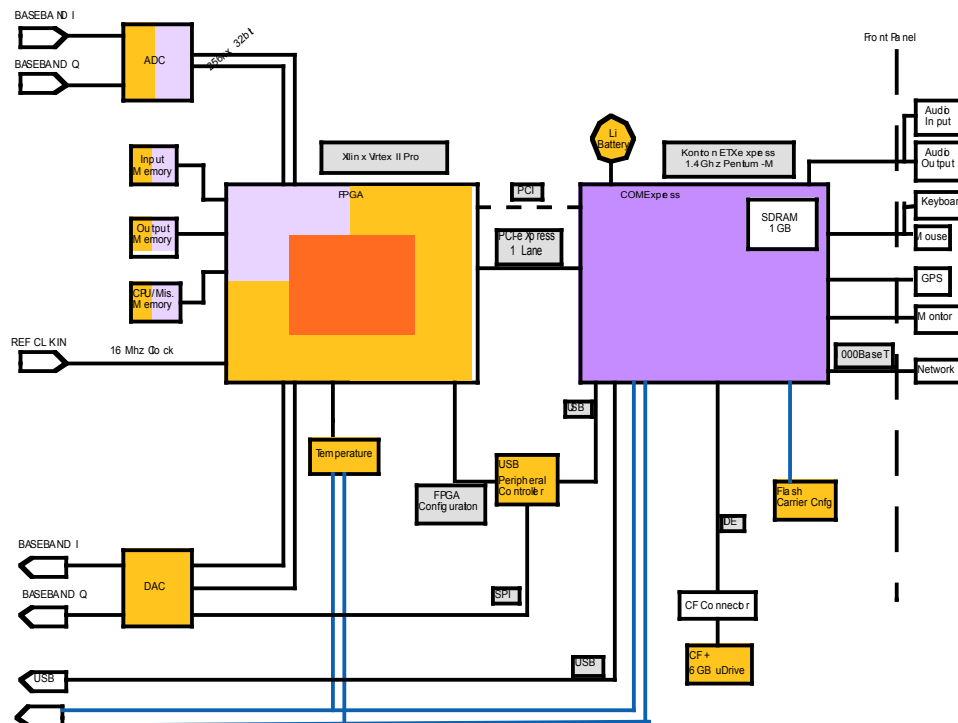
BASEBAND I

BASEBAND Q

ADC

250M x 32bit

Input Memory

Output Memory

CPU/Misc. Memory

REF CLKIN

16 Mhz Clock

Xilinx Virtex II Pro

FPGA

PCI

PCI-eXpress 1 Lane

Li Battery

Kontron ETXexpess 1.4 Ghz Pentium-M

COMExpess

SDRAM 1 GB

Front Panel

Audio Input

Audio Output

Keyboard

Mouse

GPS

Monitor

000BaseT

Network

USB

Temperature

USB Peripheral Controller

FPGA Configuration

Flash Carrier Cnfg

IDE

BASEBAND I

BASEBAND Q

DAC

SPI

CF Connector

CF + 6 GB uDrive

USB

USB